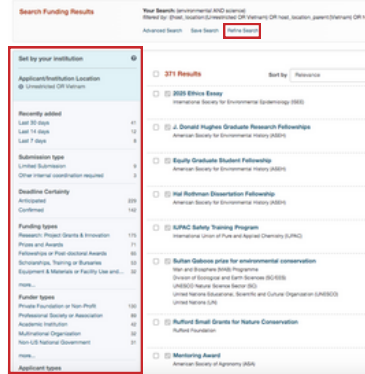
Search Funding Results

Your Search: (environmental AND science) filtered by: ((host_location:(Unrestricted OR Vietnam) OR host_location_parent:(Unrestricted OR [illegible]

Advanced Search | Save Search | Refine Search

Set by your institution

Applicant/Institution Location
Unrestricted OR Vietnam

Recently added
Last 30 days 41
Last 14 days 12
Last 7 days 8

Submission type
Limited Submission 9
Other internal coordination required 3

Deadline Certainty
Anticipated 225
Confirmed 142

Funding types
Research: Project Grants & Innovation 175
Prizes and Awards 71
Fellowships or Post-doctoral Awards 60
Scholarships, Training or Bursaries 53
Equipment & Materials or Facility Use and ... 32
more...

Funder types
Private Foundation or Non-Profit 130
Professional Society or Association 99
Academic Institution 42
Multinational Organization 32
Non-US National Government 31
more...

Applicant types

371 Results

Sort by Relevance

2025 Ethics Essay
International Society for Environmental Epidemiology (ISEE)

J. Donald Hughes Graduate Research Fellowships
American Society for Environmental History (ASEH)

Equity Graduate Student Fellowship
American Society for Environmental History (ASEH)

Hal Rothman Dissertation Fellowship
American Society for Environmental History (ASEH)

IUPAC Safety Training Program
International Union of Pure and Applied Chemistry (IUPAC)

Sultan Qaboos prize for environmental conservation
Man and Biosphere (MAB) Programme
Division of Ecological and Earth Sciences (SC/EES)
UNESCO Natural Science Sector (SC)
United Nations Educational, Scientific and Cultural Organization (UNESCO)
United Nations (UN)

Rufford Small Grants for Nature Conservation
Rufford UK Foundation

Mentoring Award
American Society of Agronomy (ASA)